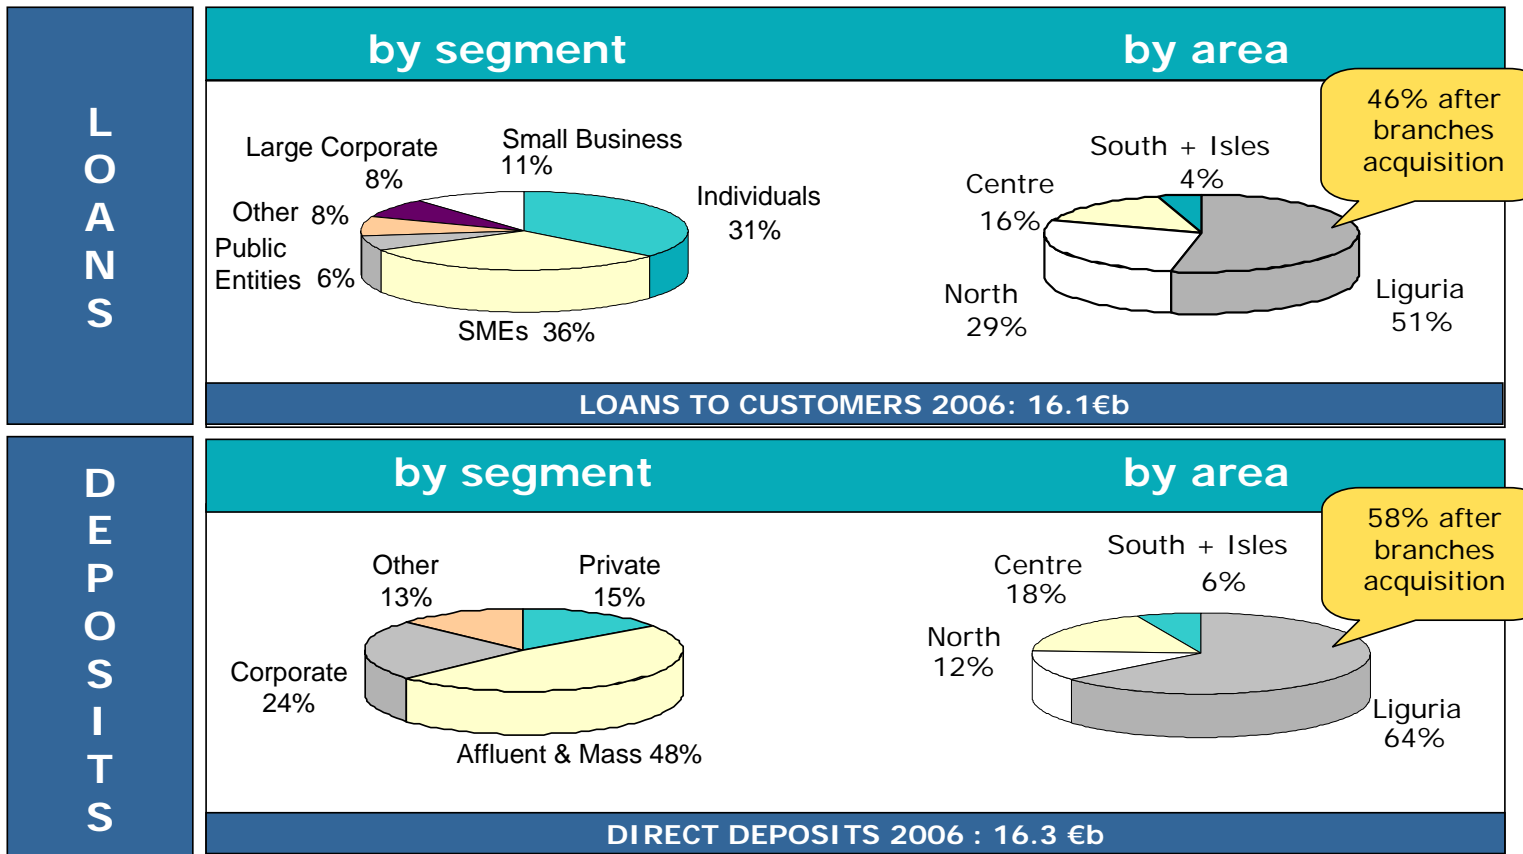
LOANS

by segment

by area

Large Corporate 8%

Small Business 11%

Individuals 31%

Other 8%

Public Entities 6%

SMEs 36%

Centre 16%

South + Isles 4%

46% after branches acquisition

North 29%

Liguria 51%

LOANS TO CUSTOMERS 2006: 16.1€b

DEPOSITS

by segment

by area

Other 13%

Private 15%

Corporate 24%

Affluent & Mass 48%

Centre 18%

South + Isles 6%

58% after branches acquisition

North 12%

Liguria 64%

DIRECT DEPOSITS 2006 : 16.3 €b